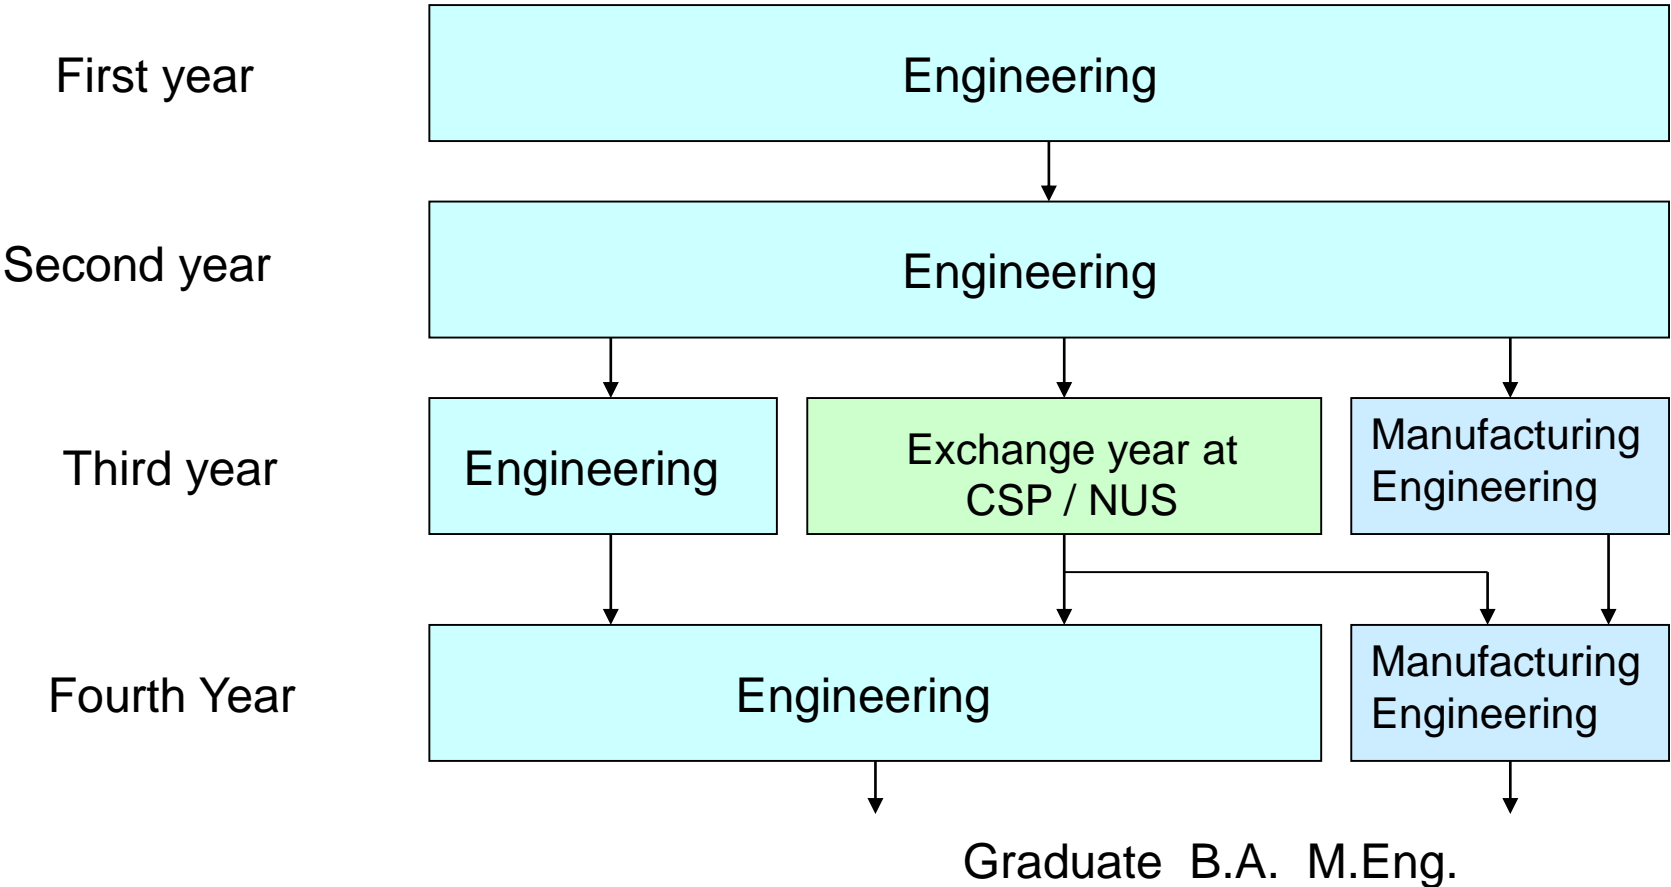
First year

Engineering

Second year

Engineering

Third year

Engineering

Exchange year at CSP / NUS

Manufacturing Engineering

Fourth Year

Engineering

Manufacturing Engineering

Graduate B.A. M.Eng.